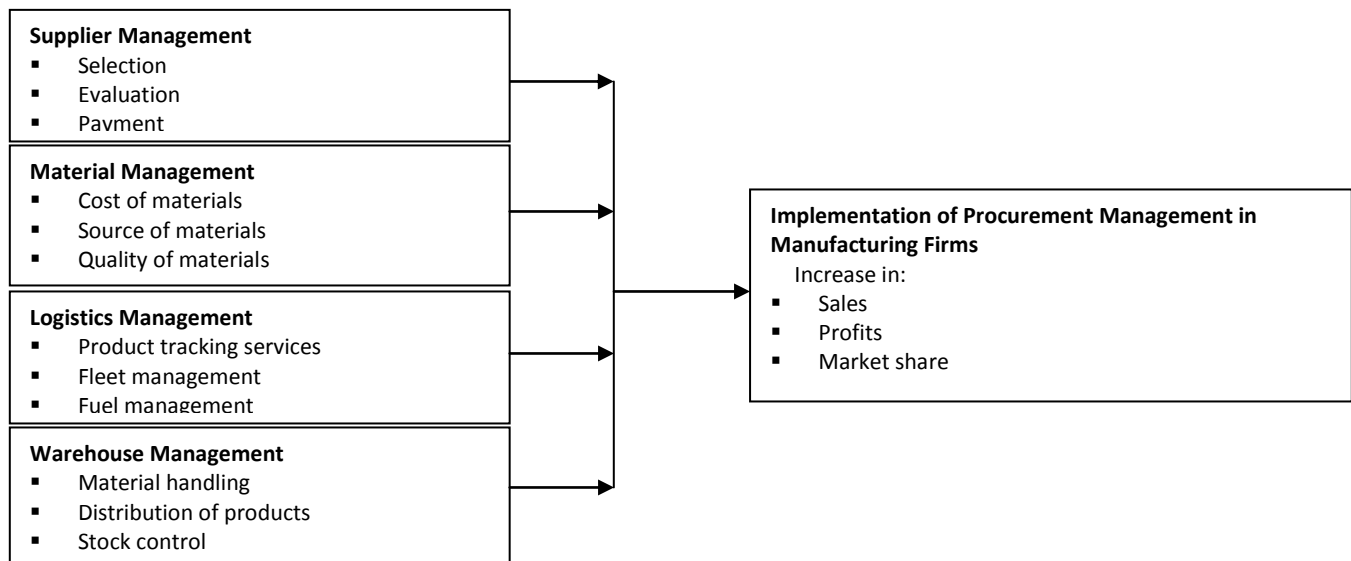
**Supplier Management**
- Selection
- Evaluation
- Payment

**Material Management**
- Cost of materials
- Source of materials
- Quality of materials

**Logistics Management**
- Product tracking services
- Fleet management
- Fuel management

**Warehouse Management**
- Material handling
- Distribution of products
- Stock control

**Implementation of Procurement Management in Manufacturing Firms**
Increase in:
- Sales
- Profits
- Market share